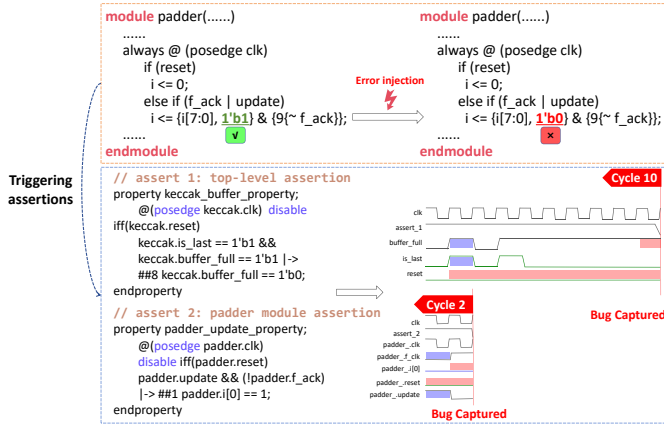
module padder(......)
......
always @ (posedge clk)
if (reset)
i <= 0;
else if (f_ack | update)
i <= {i[7:0], 1'b1} & {9{~ f_ack}};
......
endmodule

√

Error injection

module padder(......)
......
always @ (posedge clk)
if (reset)
i <= 0;
else if (f_ack | update)
i <= {i[7:0], 1'b0} & {9{~ f_ack}};
......
endmodule

×

Triggering assertions

// assert 1: top-level assertion
property keccak_buffer_property;
@(posedge keccak.clk) disable iff(keccak.reset)
keccak.is_last == 1'b1 &&
keccak.buffer_full == 1'b1 |->
##8 keccak.buffer_full == 1'b0;
endproperty

Cycle 10

clk
assert_1
buffer_full
is_last
reset

Bug Captured

// assert 2: padder module assertion
property padder_update_property;
@(posedge padder.clk)
disable iff(padder.reset)
padder.update && (!padder.f_ack)
|-> ##1 padder.i[0] == 1;
endproperty

Cycle 2

clk
assert_2
padder._clk
padder_f_clk
padder_.i[0]
padder_.reset
padder_.update

Bug Captured